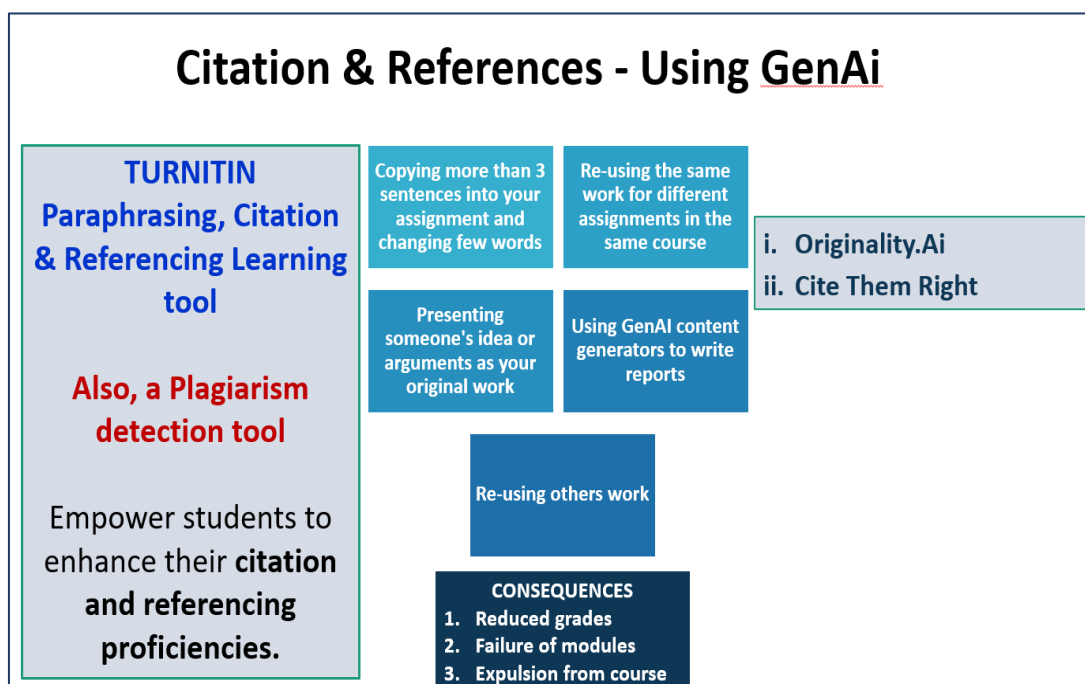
Citation & References - Using GenAi

TURNITIN
Paraphrasing, Citation & Referencing Learning tool

Also, a Plagiarism detection tool

Empower students to enhance their **citation and referencing proficiencies.**

Copying more than 3 sentences into your assignment and changing few words

Re-using the same work for different assignments in the same course

Presenting someone's idea or arguments as your original work

Using GenAI content generators to write reports

Re-using others work

CONSEQUENCES
1. Reduced grades
2. Failure of modules
3. Expulsion from course

i. Originality.Ai
ii. Cite Them Right